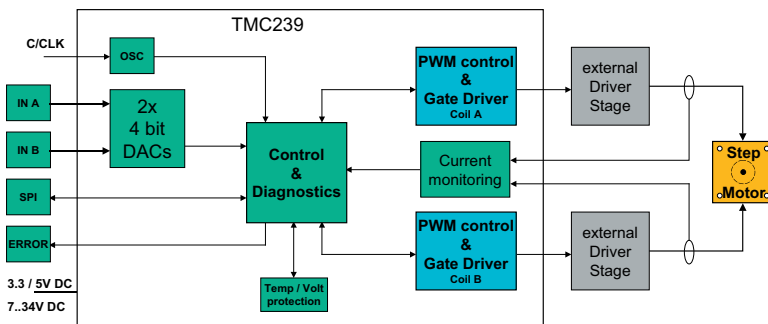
TMC239

C/CLK

OSC

IN A

IN B

2x 4 bit DACs

SPI

ERROR

Control & Diagnostics

PWM control & Gate Driver Coil A

Current monitoring

PWM control & Gate Driver Coil B

external Driver Stage

external Driver Stage

Step Motor

Temp / Volt protection

3.3 / 5V DC

7..34V DC